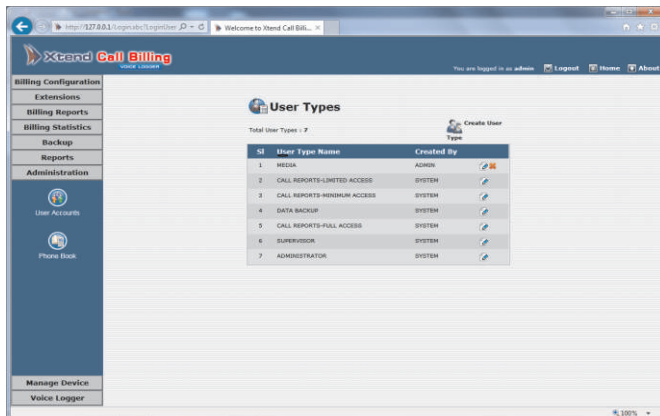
http://127.0.0.1/Login.sbc?LoginUser
Welcome to Xtend Call Billi...

Xtend Call Billing
Voice Logger

You are logged in as admin  Logout  Home  About

Billing Configuration
Extensions
Billing Reports
Billing Statistics
Backup
Reports
Administration
User Accounts
Phone Book

User Types

Total User Types : 7

Create User Type

| Sl | User Type Name | Created By | |
|---|---|---|---|
| 1 | MEDIA | ADMIN | |
| 2 | CALL REPORTS-LIMITED ACCESS | SYSTEM | |
| 3 | CALL REPORTS-MINIMUM ACCESS | SYSTEM | |
| 4 | DATA BACKUP | SYSTEM | |
| 5 | CALL REPORTS-FULL ACCESS | SYSTEM | |
| 6 | SUPERVISOR | SYSTEM | |
| 7 | ADMINISTRATOR | SYSTEM | |

Manage Device
Voice Logger

100%